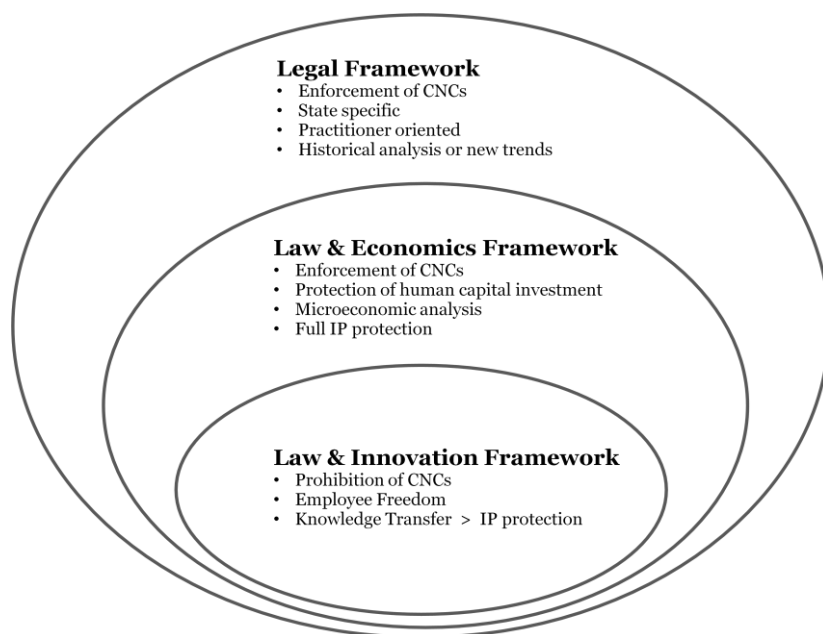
**Legal Framework**
• Enforcement of CNCs
• State specific
• Practitioner oriented
• Historical analysis or new trends

**Law & Economics Framework**
• Enforcement of CNCs
• Protection of human capital investment
• Microeconomic analysis
• Full IP protection

**Law & Innovation Framework**
• Prohibition of CNCs
• Employee Freedom
• Knowledge Transfer > IP protection